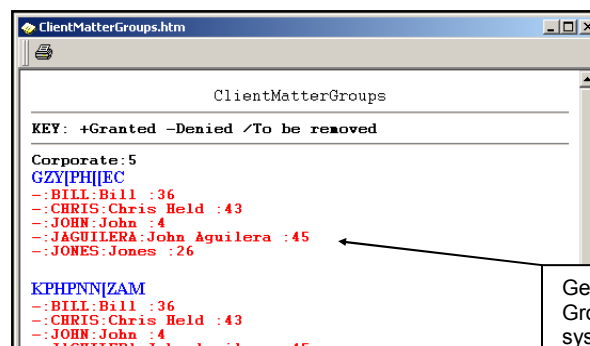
ClientMatterGroups.htm

ClientMatterGroups

KEY: +Granted -Denied /To be removed

Corporate:5
GZY[PH[[EC
-:BILL:Bill :36
-:CHRIS:Chris Held :43
-:JOHN:John :4
-:JAGUILERA:John Aguilera :45
-:JONES:Jones :26

KPHPNN[ZAM
-:BILL:Bill :36
-:CHRIS:Chris Held :43
-:JOHN:John :4
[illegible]

Ge
Gro
sys